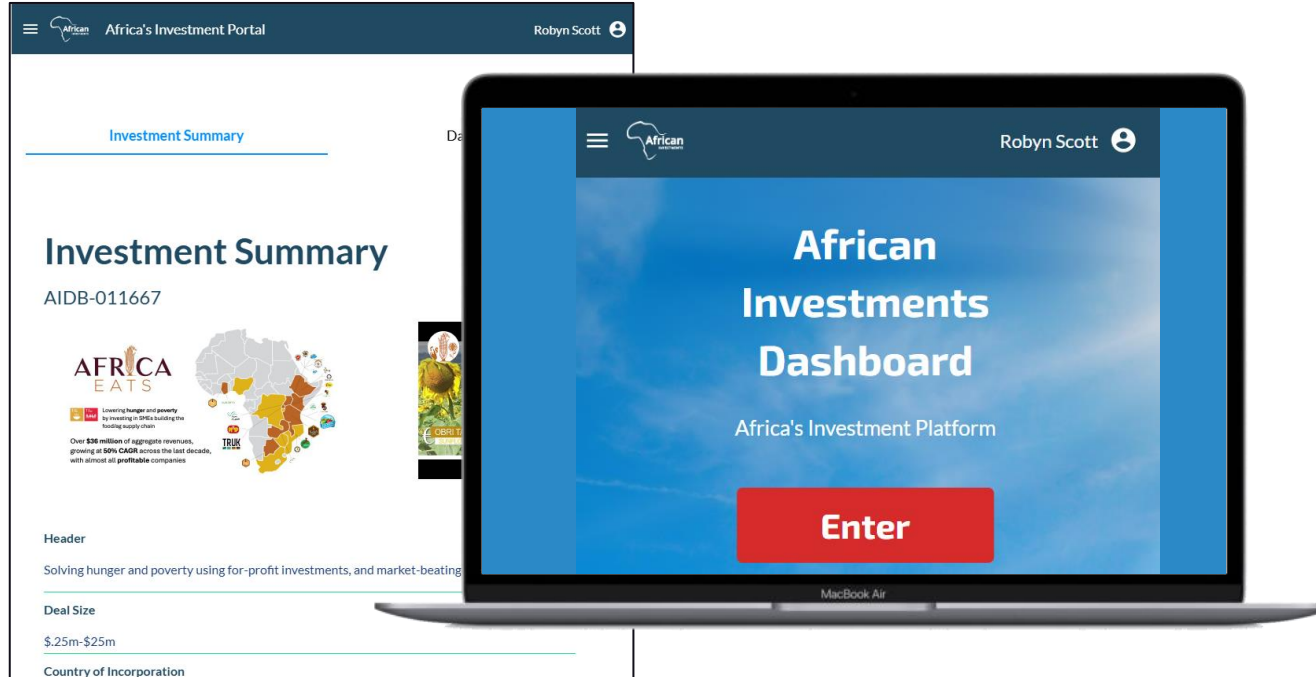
African Africa's Investment Portal

Robyn Scott

Investment Summary

Da

Investment Summary

AIDB-011667

AFRICA EATS

Lowering hunger and poverty by investing in SMEs building the foodag supply chain

Over $36 million of aggregate revenues, growing at 50% CAGR across the last decade, with almost all profitable companies

TRUK

OBRI T

Header

Solving hunger and poverty using for-profit investments, and market-beating

Deal Size

$.25m-$25m

Country of Incorporation

African

Robyn Scott

African Investments Dashboard

Africa's Investment Platform

Enter

MacBook Air